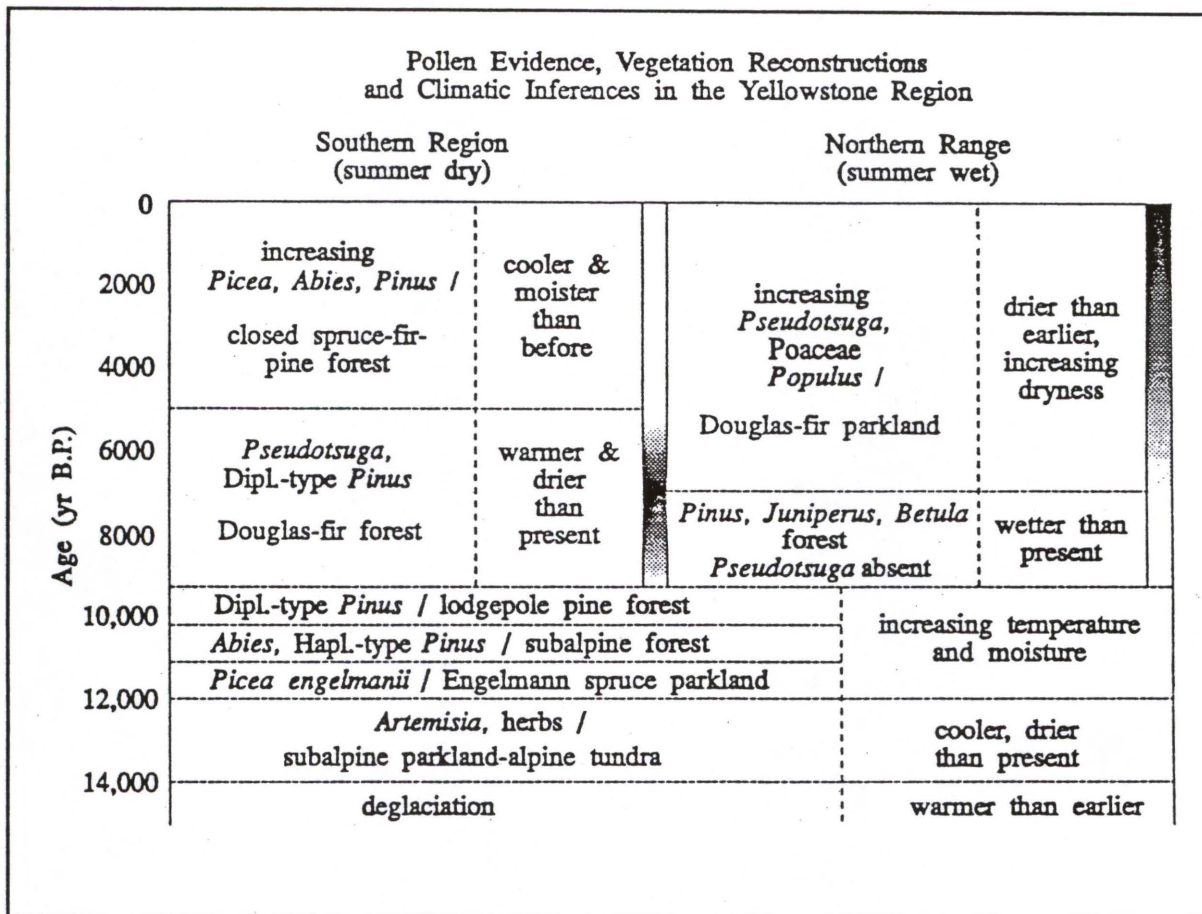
Pollen Evidence, Vegetation Reconstructions and Climatic Inferences in the Yellowstone Region

Southern Region (summer dry)

Northern Range (summer wet)

Age (yr B.P.)

0
2000
4000
6000
8000
10,000
12,000
14,000

increasing *Picea, Abies, Pinus* / closed spruce-fir-pine forest

cooler & moister than before

*Pseudotsuga*, Dipl.-type *Pinus* Douglas-fir forest

warmer & drier than present

increasing *Pseudotsuga*, Poaceae *Populus* / Douglas-fir parkland

drier than earlier, increasing dryness

*Pinus, Juniperus, Betula* forest *Pseudotsuga* absent

wetter than present

Dipl.-type *Pinus* / lodgepole pine forest

*Abies*, Hapl.-type *Pinus* / subalpine forest

*Picea engelmanii* / Engelmann spruce parkland

increasing temperature and moisture

*Artemisia*, herbs / subalpine parkland-alpine tundra

cooler, drier than present

deglaciation

warmer than earlier